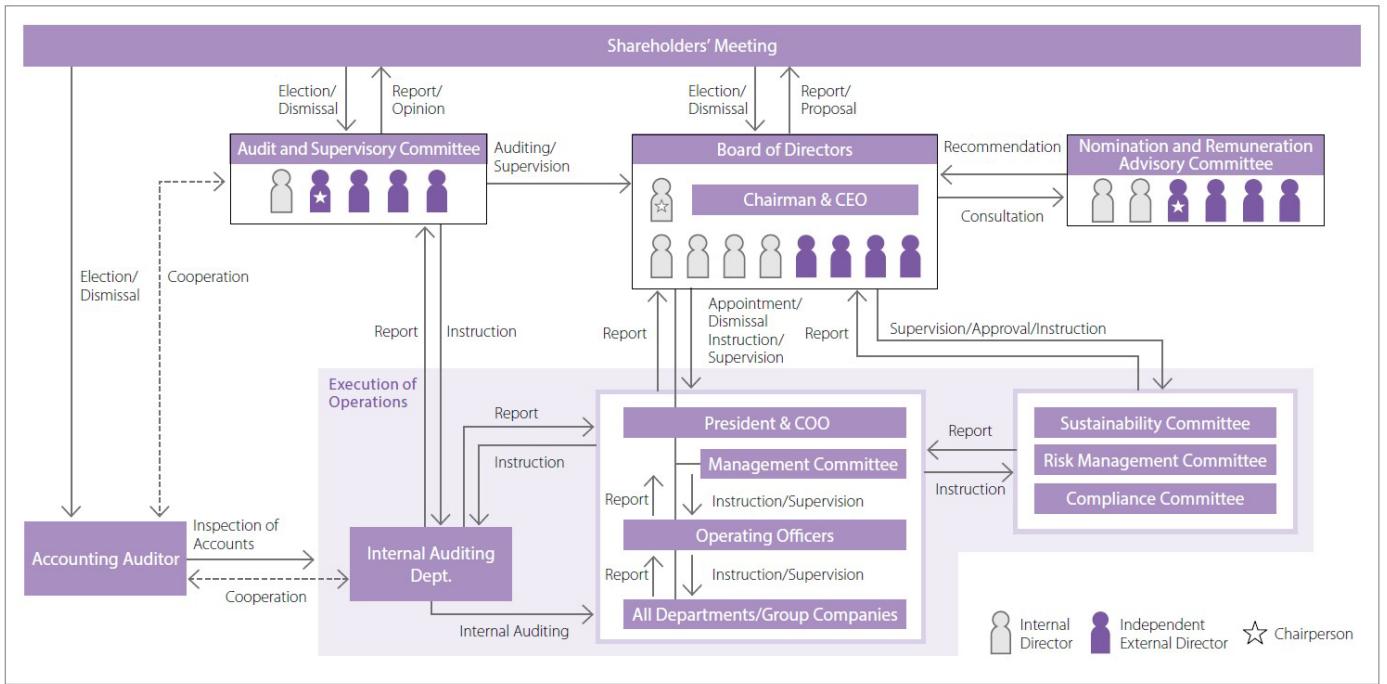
Shareholders' Meeting

Election/ Dismissal

Report/ Opinion

Election/ Dismissal

Report/ Proposal

Audit and Supervisory Committee

Auditing/ Supervision

Board of Directors

Recommendation

Nomination and Remuneration Advisory Committee

Chairman & CEO

Consultation

Election/ Dismissal

Cooperation

Report

Instruction

Report

Appointment/ Dismissal Instruction/ Supervision

Report

Supervision/Approval/Instruction

Execution of Operations

Report

Instruction

President & COO

Management Committee

Report

Instruction/Supervision

Operating Officers

Report

Instruction/Supervision

All Departments/Group Companies

Report

Instruction

Sustainability Committee

Risk Management Committee

Compliance Committee

Accounting Auditor

Inspection of Accounts

Cooperation

Internal Auditing Dept.

Internal Auditing

Internal Director

Independent External Director

Chairperson